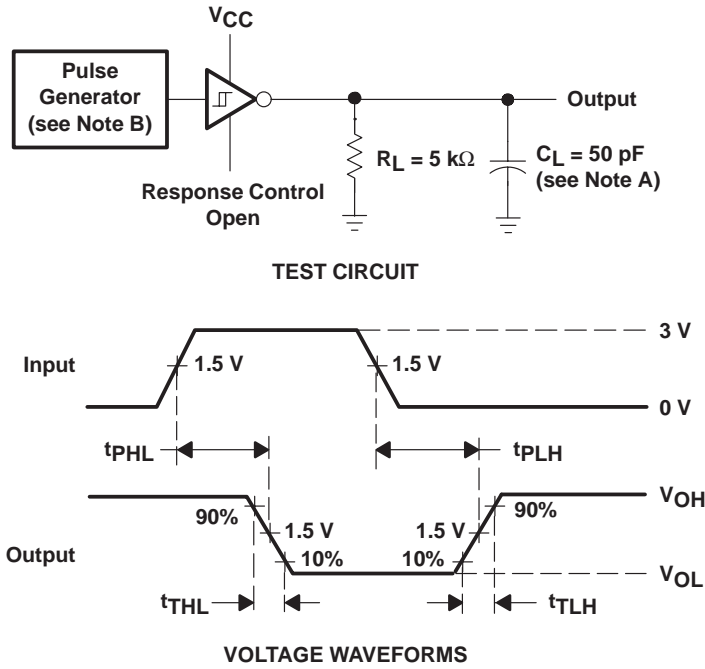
$V_{CC}$

Pulse Generator (see Note B)

Output

$R_L = 5\ k\Omega$

$C_L = 50\ pF$ (see Note A)

Response Control Open

TEST CIRCUIT

Input

1.5 V

1.5 V

3 V

0 V

$t_{PHL}$

$t_{PLH}$

Output

90%

1.5 V

10%

1.5 V

10%

90%

$V_{OH}$

$V_{OL}$

$t_{THL}$

$t_{TLH}$

VOLTAGE WAVEFORMS